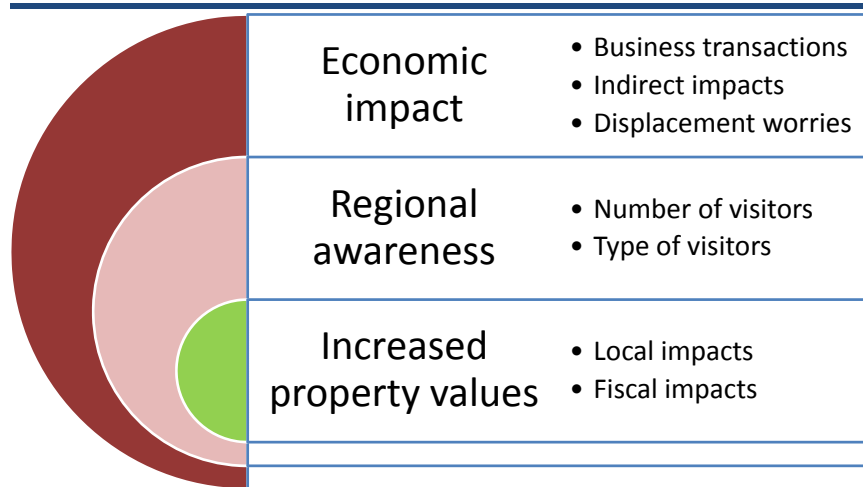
Economic impact

- Business transactions
- Indirect impacts
- Displacement worries

Regional awareness

- Number of visitors
- Type of visitors

Increased property values

- Local impacts
- Fiscal impacts